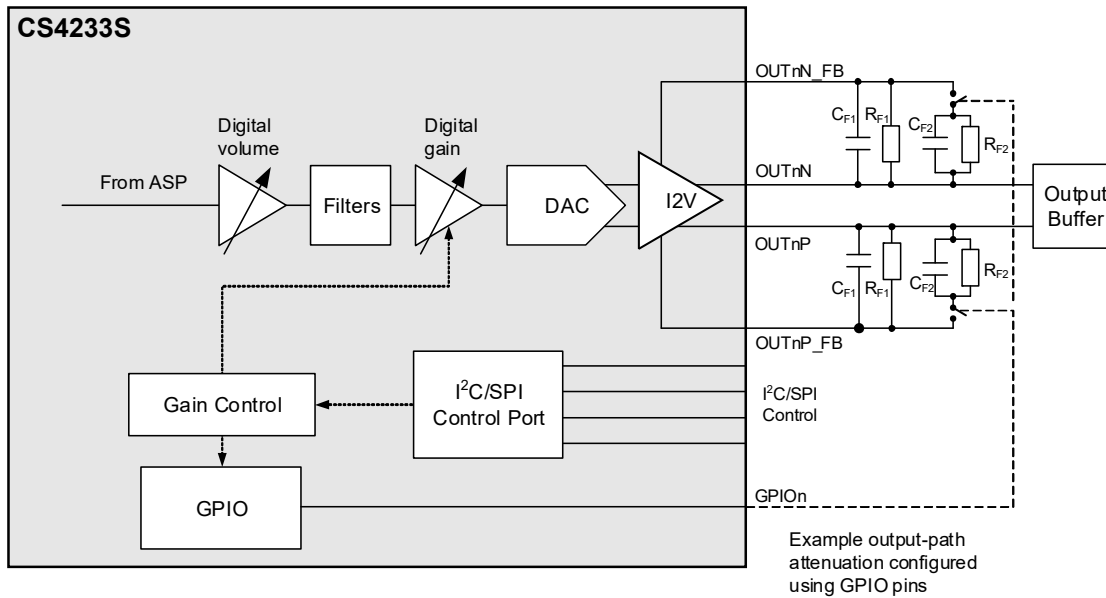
CS4233S

Digital volume

Digital gain

From ASP

Filters

DAC

I2V

OUTnN_FB

$C_{F1}$ $R_{F1}$ $C_{F2}$ $R_{F2}$

OUTnN

Output Buffer

OUTnP

$C_{F1}$ $R_{F1}$ $C_{F2}$ $R_{F2}$

OUTnP_FB

Gain Control

$I^2C$/SPI Control Port

$I^2C$/SPI Control

GPIO

GPIOn

Example output-path attenuation configured using GPIO pins